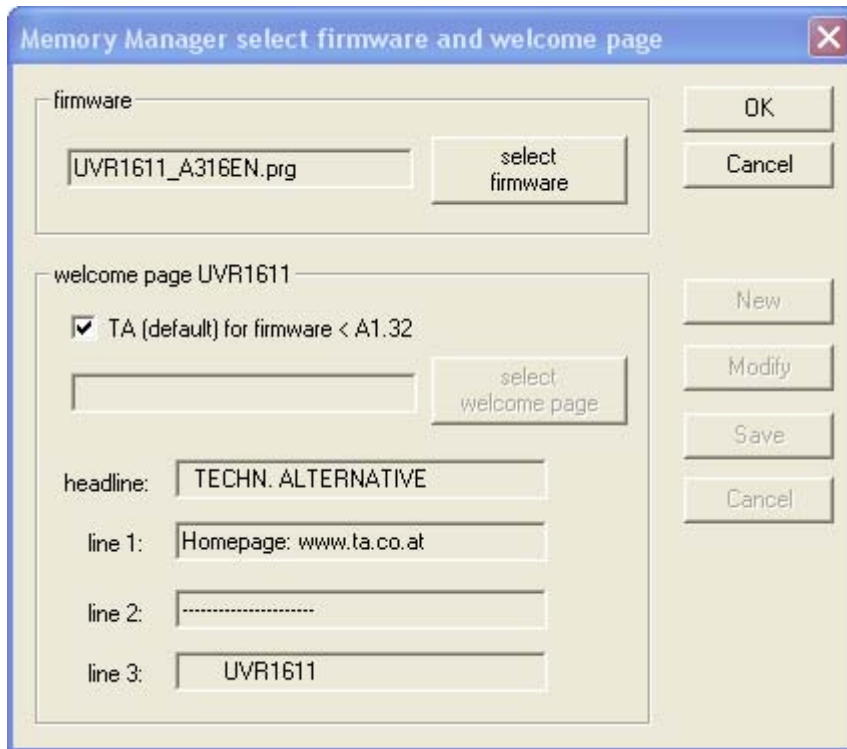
Memory Manager select firmware and welcome page

firmware

UVR1611_A316EN.prg

select firmware

OK

Cancel

welcome page UVR1611

TA (default) for firmware < A1.32

select welcome page

New

Modify

Save

Cancel

headline: TECHN. ALTERNATIVE

line 1: Homepage: www.ta.co.at

line 2: ---------------------

line 3: UVR1611